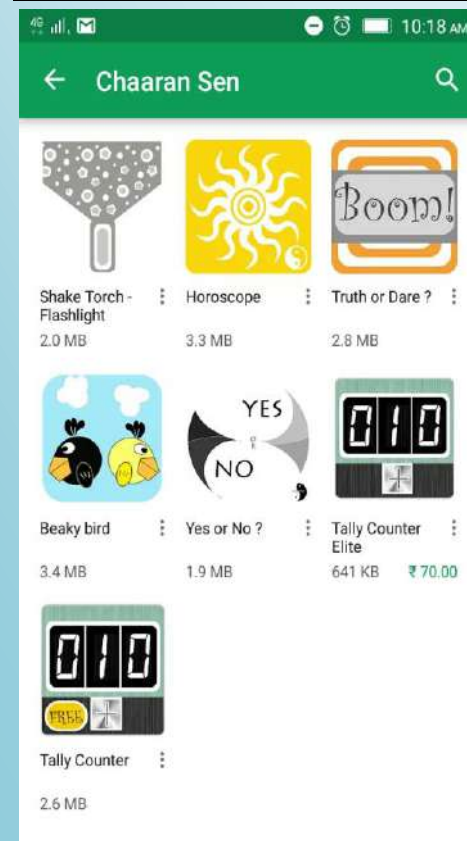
4G 10:18 AM

Chaaran Sen

Boom!

Shake Torch - Flashlight
2.0 MB

Horoscope
3.3 MB

Truth or Dare ?
2.8 MB

YES
NO

010

Beaky bird
3.4 MB

Yes or No ?
1.9 MB

Tally Counter Elite
641 KB ₹ 70.00

010
FREE

Tally Counter
2.6 MB